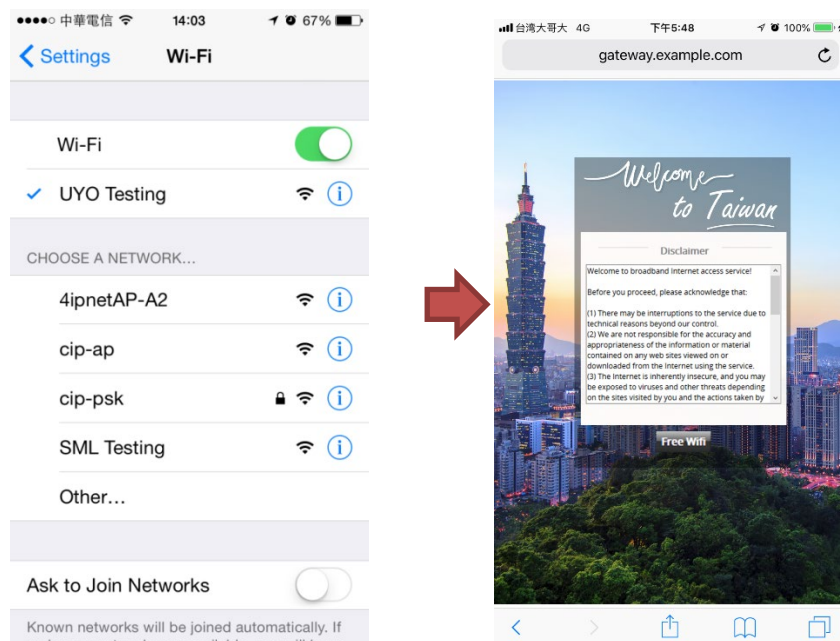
●●●●○ 中華電信 14:03 67%

Settings Wi-Fi

Wi-Fi

UYO Testing

CHOOSE A NETWORK...

4ipnetAP-A2

cip-ap

cip-psk

SML Testing

Other...

Ask to Join Networks

Known networks will be joined automatically. If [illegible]

台湾大哥大 4G 下午5:48 100%

gateway.example.com

Welcome to Taiwan

Disclaimer

Welcome to broadband Internet access service!

Before you proceed, please acknowledge that:

(1) There may be interruptions to the service due to technical reasons beyond our control.
(2) We are not responsible for the accuracy and appropriateness of the information or material contained on any web sites viewed on or downloaded from the Internet using the service.
(3) The Internet is inherently insecure, and you may be exposed to viruses and other threats depending on the sites visited by you and the actions taken by

Free Wifi